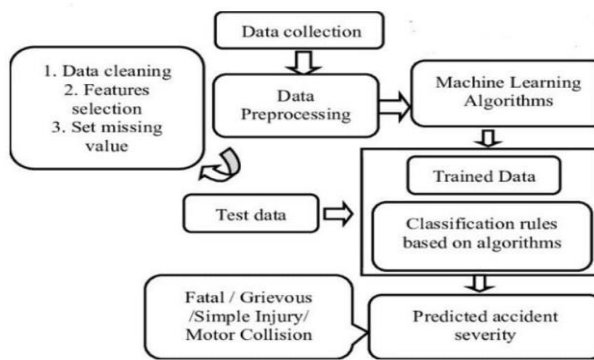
Data collection

1. Data cleaning
2. Features selection
3. Set missing value

Data Preprocessing

Machine Learning Algorithms

Trained Data

Test data

Classification rules based on algorithms

Fatal / Grievous /Simple Injury/ Motor Collision

Predicted accident severity